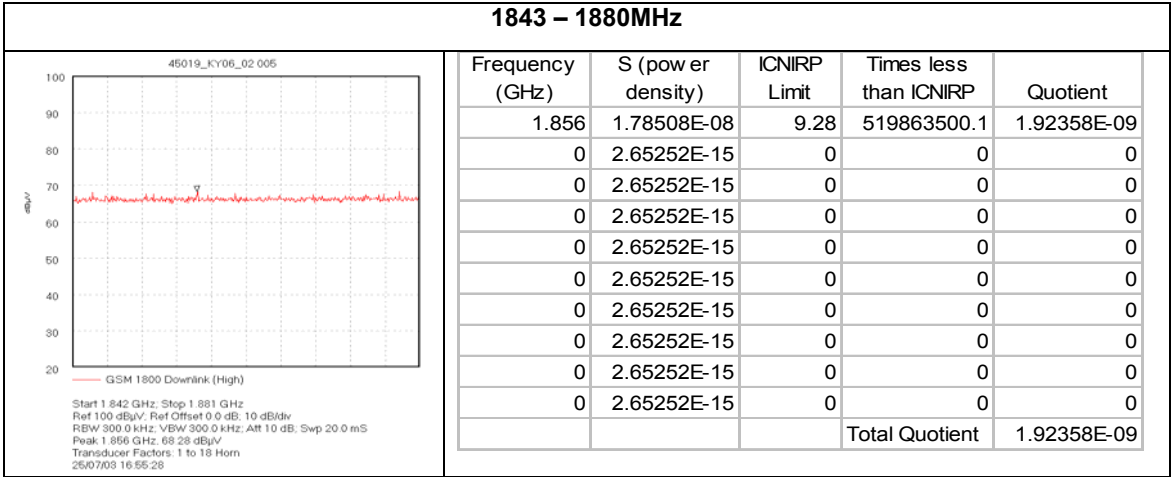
1843 – 1880MHz

45019_KY06_02.005

100
90
80
70
60
50
40
30
20

dBµV

GSM 1800 Downlink (High)

Start 1.842 GHz; Stop 1.881 GHz
Ref 100 dBµV; Ref Offset 0.0 dB; 10 dB/div
RBW 300.0 kHz; VBW 300.0 kHz; Att 10 dB; Swp 20.0 mS
Peak 1.856 GHz, 68.28 dBµV
Transducer Factors: 1 to 18 Horn
25/07/03 16:55:28

| Frequency (GHz) | S (pow er density) | ICNIRP Limit | Times less than ICNIRP | Quotient |
|---|---|---|---|---|
| 1.856 | 1.78508E-08 | 9.28 | 519863500.1 | 1.92358E-09 |
| 0 | 2.65252E-15 | 0 | 0 | 0 |
| 0 | 2.65252E-15 | 0 | 0 | 0 |
| 0 | 2.65252E-15 | 0 | 0 | 0 |
| 0 | 2.65252E-15 | 0 | 0 | 0 |
| 0 | 2.65252E-15 | 0 | 0 | 0 |
| 0 | 2.65252E-15 | 0 | 0 | 0 |
| 0 | 2.65252E-15 | 0 | 0 | 0 |
| 0 | 2.65252E-15 | 0 | 0 | 0 |
| 0 | 2.65252E-15 | 0 | 0 | 0 |
| | | | Total Quotient | 1.92358E-09 |